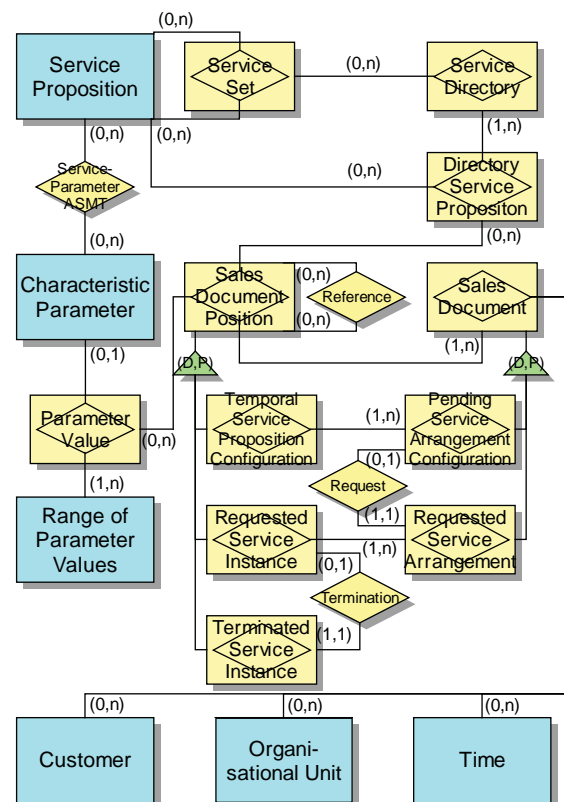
(0,n)

Service Proposition

Service Set

(0,n)

Service Directory

(0,n)

(0,n)

(1,n)

Service-Parameter ASMT

(0,n)

Directory Service Propositon

(0,n)

(0,n)

Characteristic Parameter

Sales Document Position

(0,n)

Reference

(0,n)

Sales Document

(1,n)

(0,1)

(D,P)

(D,P)

Parameter Value

(0,n)

Temporal Service Proposition Configuration

(1,n)

Pending Service Arrangement Configuration

(0,1)

Request

(1,n)

(1,1)

Range of Parameter Values

Requested Service Instance

(1,n)

Requested Service Arrangement

(0,1)

Termination

Terminated Service Instance

(1,1)

(0,n)

(0,n)

(0,n)

Customer

Organi-sational Unit

Time